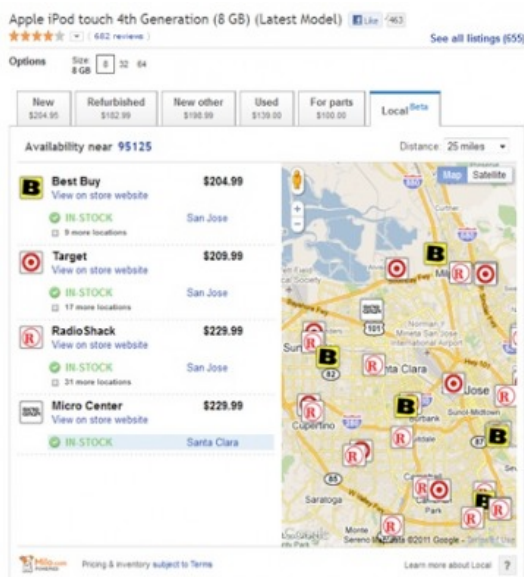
Apple iPod touch 4th Generation (8 GB) (Latest Model) Like 463

(682 reviews)

See all listings (655)

Options Size: 8 GB 8 32 64

| New $204.95 | Refurbished $182.99 | New other $198.99 | Used $139.00 | For parts $100.00 | Local Beta |
|---|---|---|---|---|---|

Availability near 95125

Distance: 25 miles

Best Buy $204.99
View on store website
IN-STOCK San Jose
9 more locations

Target $209.99
View on store website
IN-STOCK San Jose
17 more locations

RadioShack $229.99
View on store website
IN-STOCK San Jose
31 more locations

Micro Center $229.99
View on store website
IN-STOCK Santa Clara

Map Satellite

Sunnyvale
Santa Clara
San Jose
Cupertino
Saratoga
Monte Sereno
Burbank
Map data ©2011 Google - Terms of Use

Milo.com

Pricing & inventory subject to Terms

Learn more about Local ?